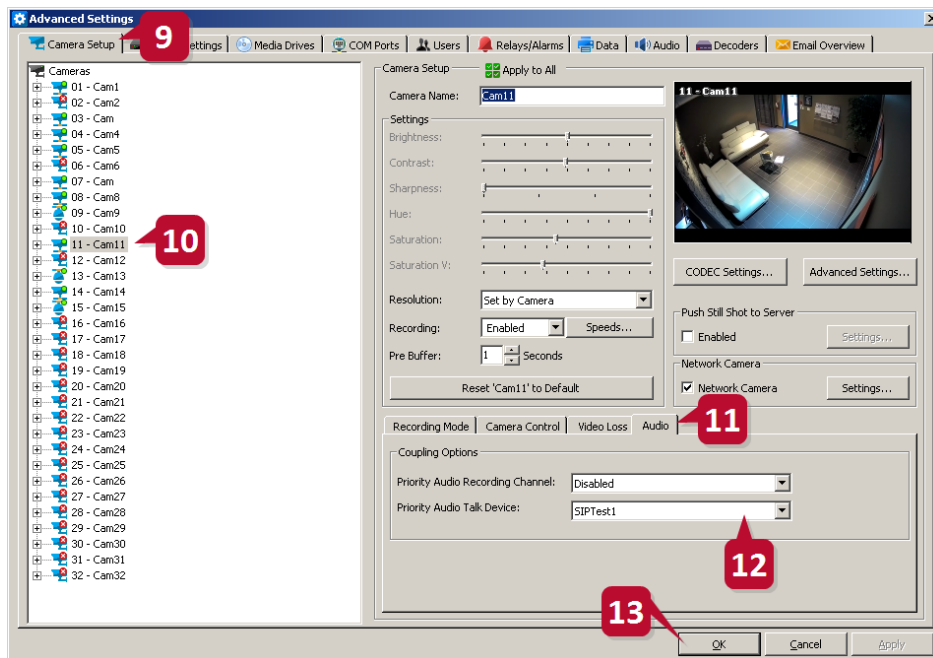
Advanced Settings

Camera Setup 9 ettings Media Drives COM Ports Users Relays/Alarms Data Audio Decoders Email Overview

Cameras
01 - Cam1
02 - Cam2
03 - Cam
04 - Cam4
05 - Cam5
06 - Cam6
07 - Cam
08 - Cam8
09 - Cam9
10 - Cam10
11 - Cam11
12 - Cam12
13 - Cam13
14 - Cam14
15 - Cam15
16 - Cam16
17 - Cam17
18 - Cam18
19 - Cam19
20 - Cam20
21 - Cam21
22 - Cam22
23 - Cam23
24 - Cam24
25 - Cam25
26 - Cam26
27 - Cam27
28 - Cam28
29 - Cam29
30 - Cam30
31 - Cam31
32 - Cam32

10

Camera Setup Apply to All
Camera Name: Cam11
Settings
Brightness:
Contrast:
Sharpness:
Hue:
Saturation:
Saturation V:
Resolution: Set by Camera
Recording: Enabled Speeds...
Pre Buffer: 1 Seconds
Reset 'Cam11' to Default

11 - Cam11

CODEC Settings... Advanced Settings...

Push Still Shot to Server
Enabled Settings...

Network Camera
Network Camera Settings...

Recording Mode Camera Control Video Loss Audio 11

Coupling Options
Priority Audio Recording Channel: Disabled
Priority Audio Talk Device: SIPTest1

12

13

OK Cancel Apply